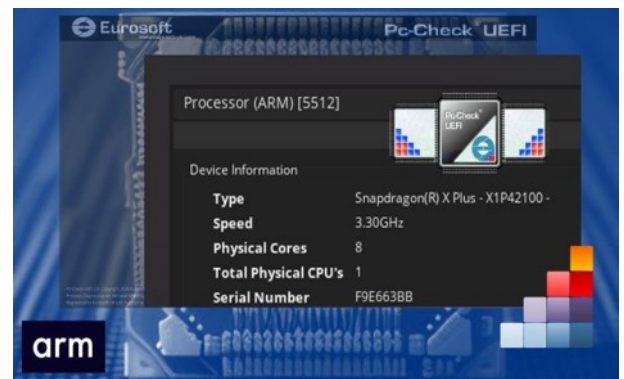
Eurosoft

Pc-Check UEFI

Processor (ARM) [5512]

Pc-Check UEFI

Device Information

| Type | Snapdragon(R) X Plus - X1P42100 - |
|---|---|
| Speed | 3.30GHz |
| Physical Cores | 8 |
| Total Physical CPU's | 1 |
| Serial Number | F9E663BB |

arm